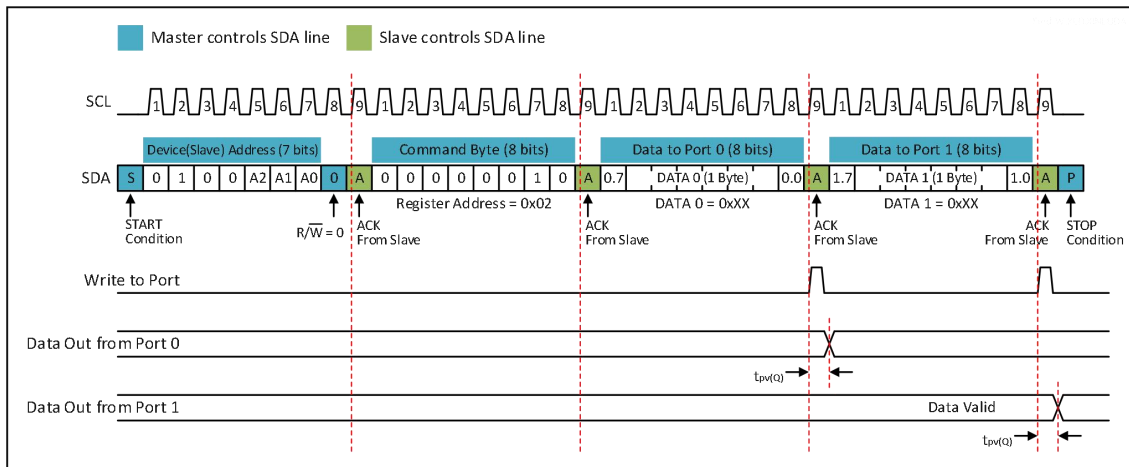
Master controls SDA line
Slave controls SDA line

SCL
1 2 3 4 5 6 7 8 9 1 2 3 4 5 6 7 8 9 1 2 3 4 5 6 7 8 9 1 2 3 4 5 6 7 8 9

Device(Slave) Address (7 bits)
Command Byte (8 bits)
Data to Port 0 (8 bits)
Data to Port 1 (8 bits)

SDA
S 0 1 0 0 A2 A1 A0 0 A 0 0 0 0 0 0 1 0 A 0.7 DATA 0 (1 Byte) 0.0 A 1.7 DATA 1 (1 Byte) 1.0 A P

START Condition
$R/\overline{W} = 0$
ACK From Slave
Register Address = 0x02
ACK From Slave
DATA 0 = 0xXX
ACK From Slave
DATA 1 = 0xXX
ACK From Slave
STOP Condition

Write to Port

Data Out from Port 0

$t_{pv(Q)}$

Data Out from Port 1

Data Valid

$t_{pv(Q)}$